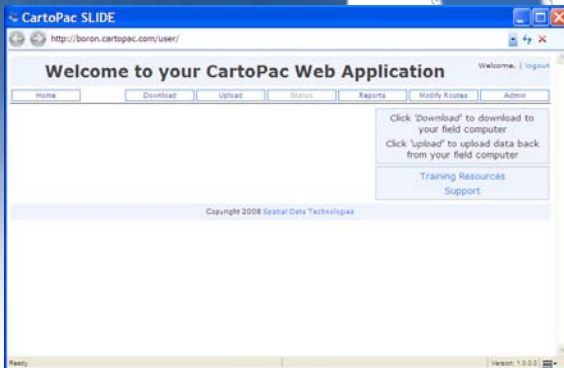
CartoPac SLIDE

http://boron.cartopac.com/user/

Welcome to your CartoPac Web Application

Welcome, | logout

Home | Download | Upload | Status | Reports | Modify Routes | Admin

Click 'Download' to download to your field computer

Click 'upload' to upload data back from your field computer

Training Resources

Support

Copyright 2008 Spatial Data Technologies

Ready

Version: 1.0.0.0